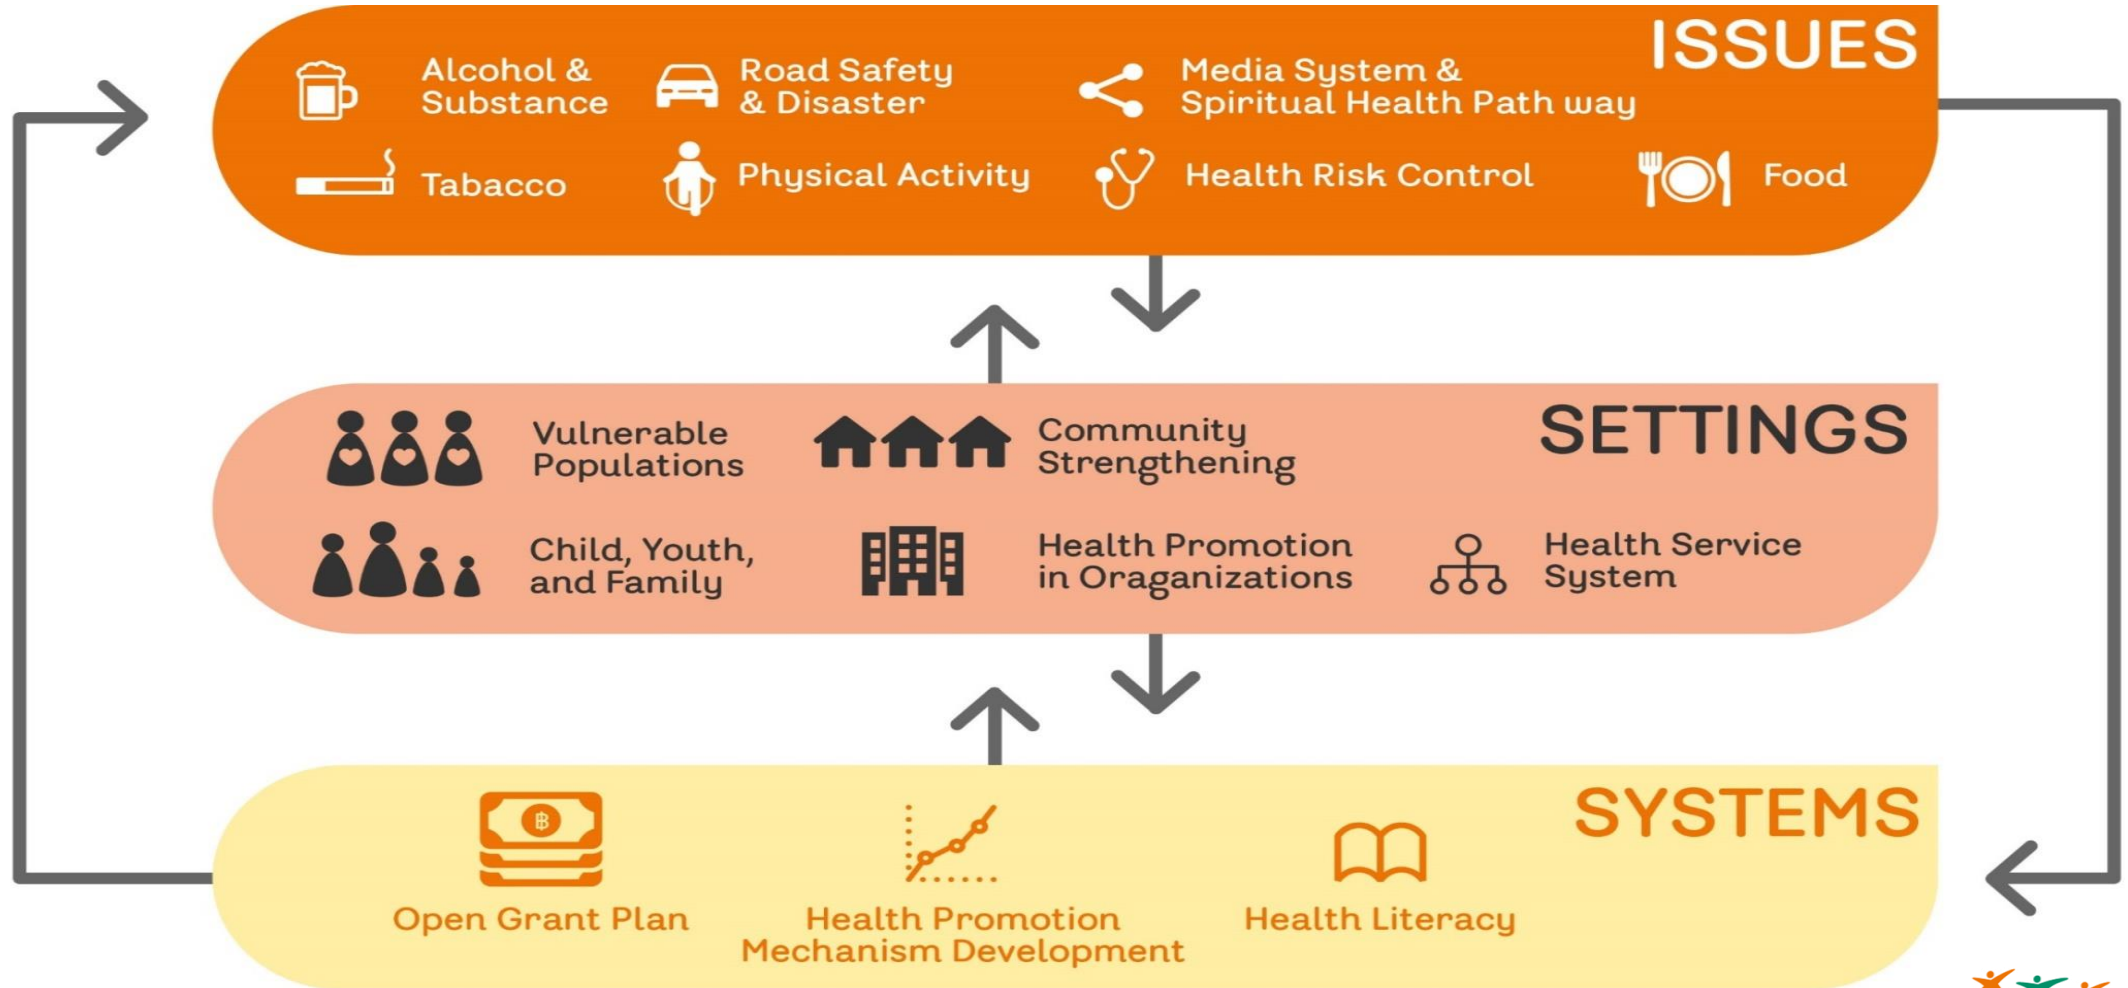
ISSUES

Alcohol & Substance

Road Safety & Disaster

Media System & Spiritual Health Path way

Tabacco

Physical Activity

Health Risk Control

Food

SETTINGS

Vulnerable Populations

Community Strengthening

Child, Youth, and Family

Health Promotion in Oraganizations

Health Service System

SYSTEMS

฿

Open Grant Plan

Health Promotion Mechanism Development

Health Literacy